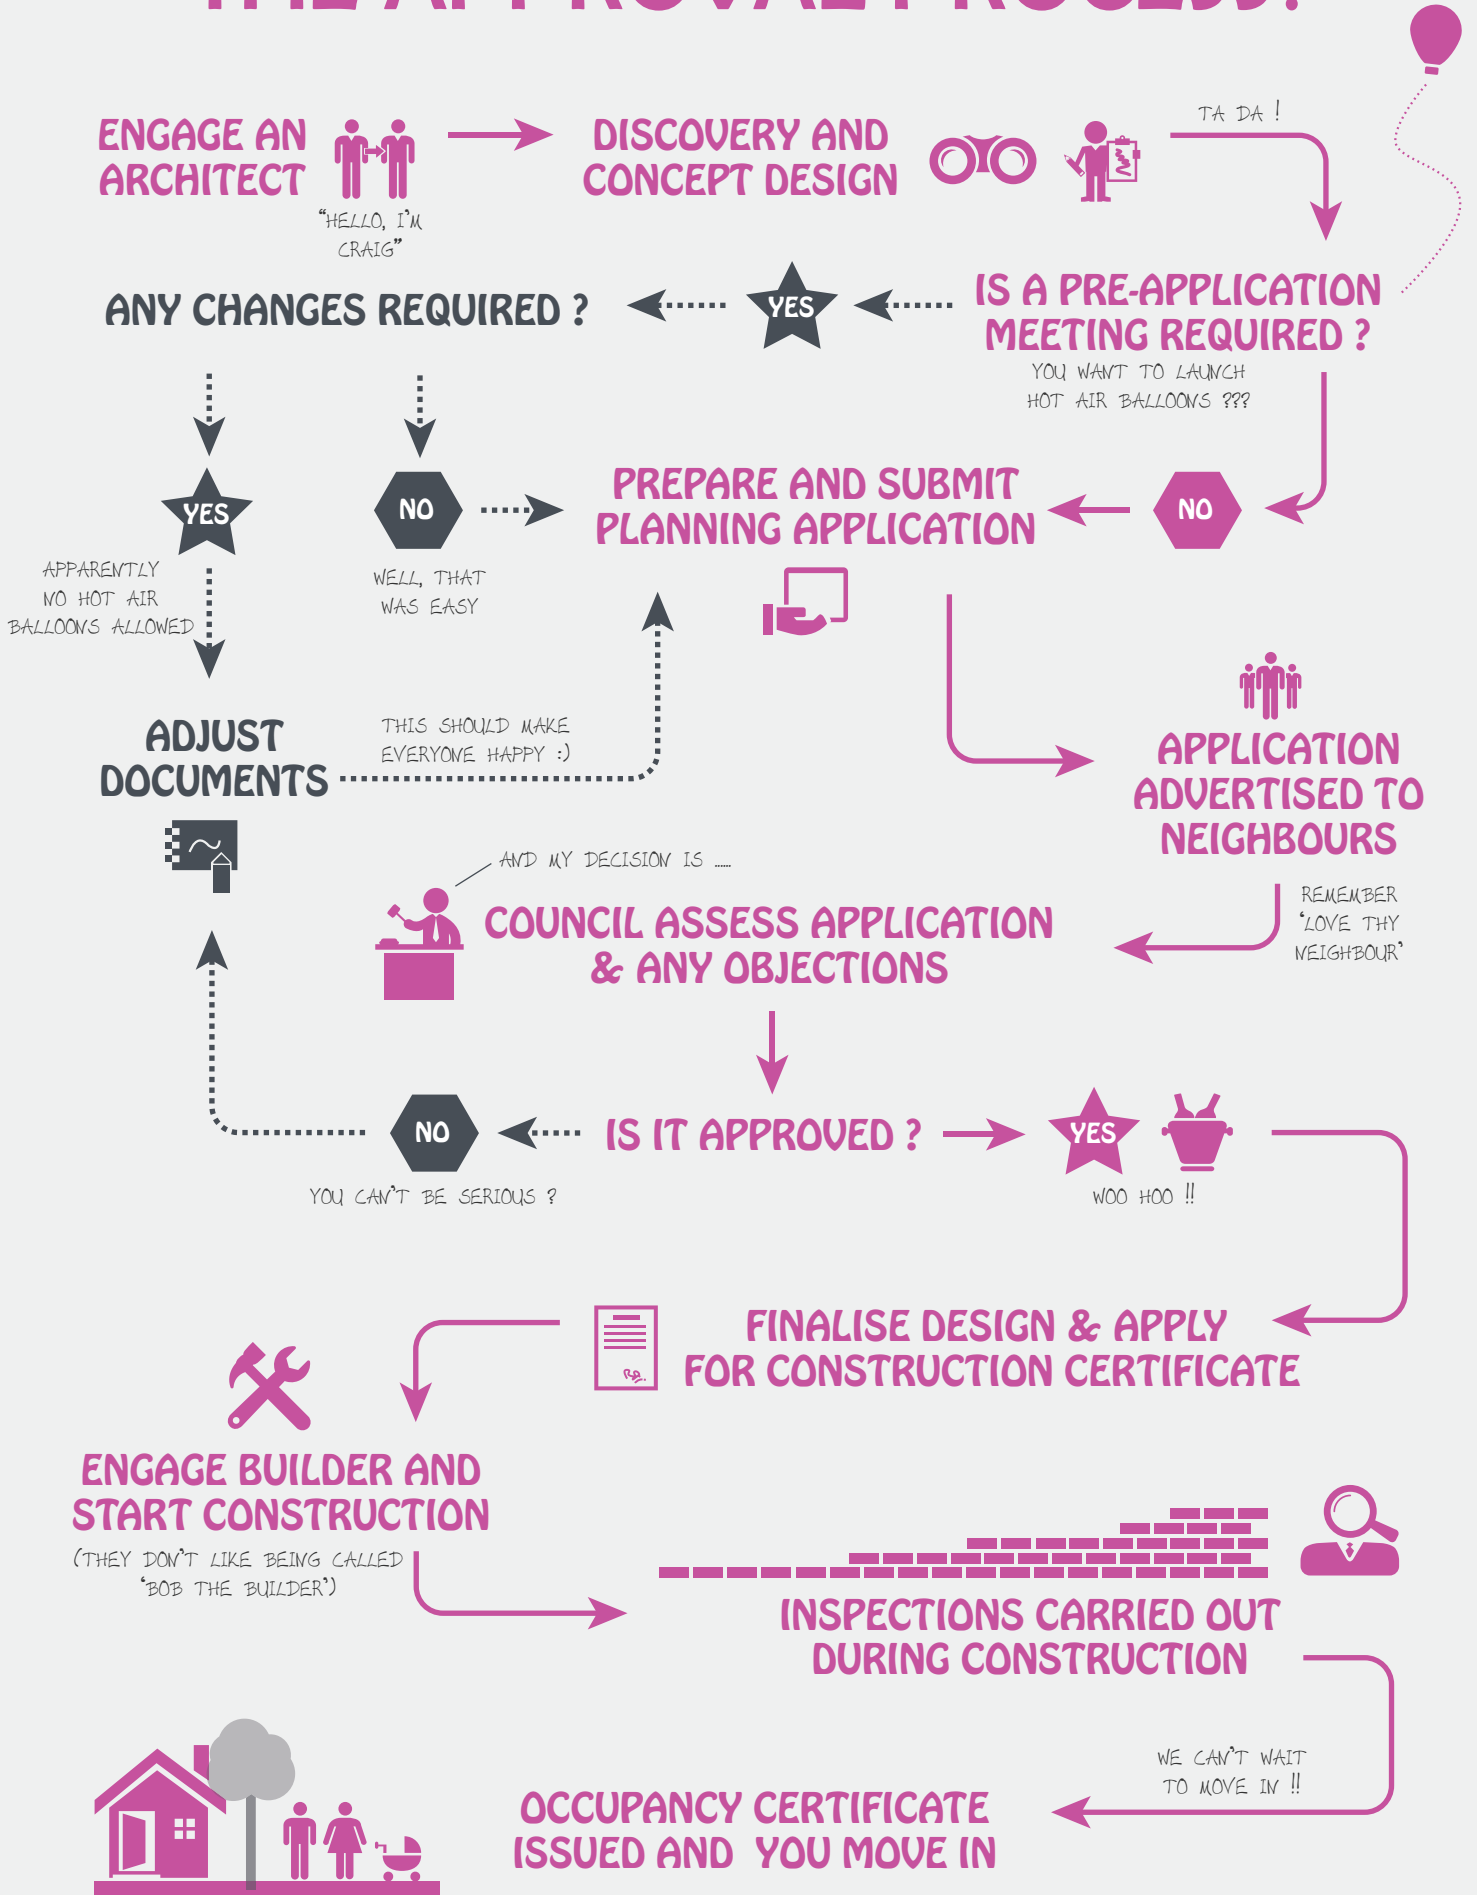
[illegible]

ENGAGE AN ARCHITECT

"HELLO, I'M CRAIG"

DISCOVERY AND CONCEPT DESIGN

TA DA !

IS A PRE-APPLICATION MEETING REQUIRED ?

YOU WANT TO LAUNCH HOT AIR BALLOONS ???

YES

ANY CHANGES REQUIRED ?

YES

APPARENTLY NO HOT AIR BALLOONS ALLOWED

NO

WELL, THAT WAS EASY

PREPARE AND SUBMIT PLANNING APPLICATION

NO

ADJUST DOCUMENTS

THIS SHOULD MAKE EVERYONE HAPPY :)

APPLICATION ADVERTISED TO NEIGHBOURS

REMEMBER 'LOVE THY NEIGHBOUR'

AND MY DECISION IS .....

COUNCIL ASSESS APPLICATION & ANY OBJECTIONS

NO

YOU CAN'T BE SERIOUS ?

IS IT APPROVED ?

YES

WOO HOO !!

FINALISE DESIGN & APPLY FOR CONSTRUCTION CERTIFICATE

ENGAGE BUILDER AND START CONSTRUCTION

(THEY DON'T LIKE BEING CALLED 'BOB THE BUILDER')

INSPECTIONS CARRIED OUT DURING CONSTRUCTION

WE CAN'T WAIT TO MOVE IN !!

OCCUPANCY CERTIFICATE ISSUED AND YOU MOVE IN